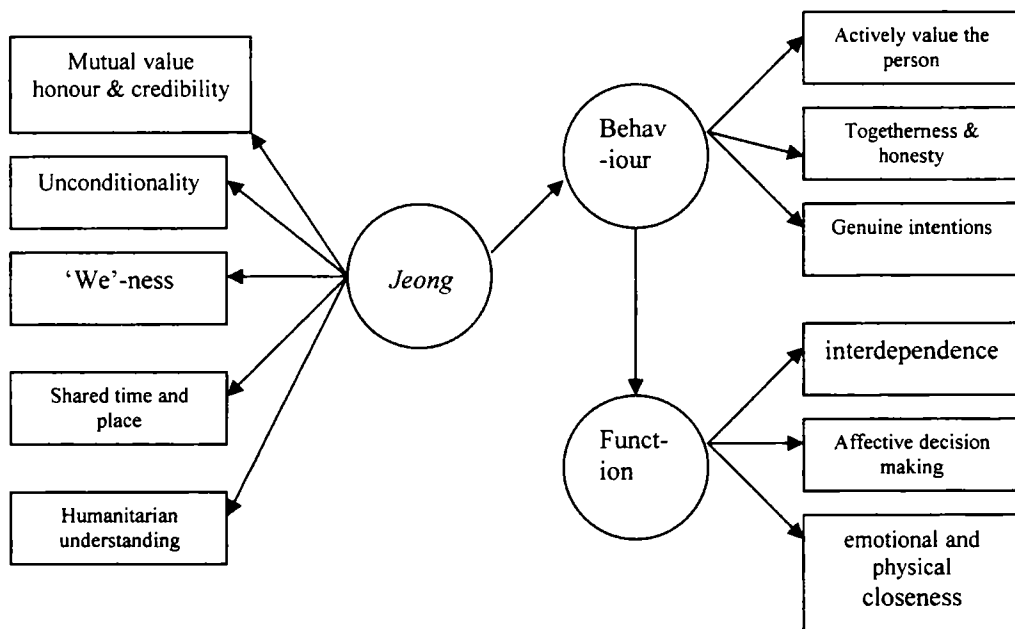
Mutual value honour & credibility

Unconditionality

'We'-ness

Shared time and place

Humanitarian understanding

Jeong

Behav -iour

Actively value the person

Togetherness & honesty

Genuine intentions

Funct- ion

interdependence

Affective decision making

emotional and physical closeness